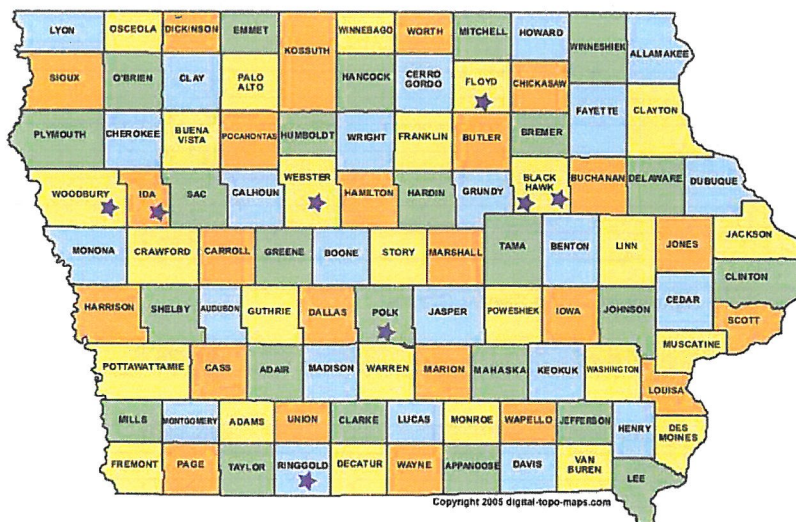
LYON
OSCEOLA
DICKINSON
EMMET
KOSSUTH
WINNEBAGO
WORTH
MITCHELL
HOWARD
WINNESHIEK
ALLAMAKEE
SIOUX
O'BRIEN
CLAY
PALO ALTO
HANCOCK
CERRO GORDO
FLOYD
CHICKASAW
FAYETTE
CLAYTON
PLYMOUTH
CHEROKEE
BUENA VISTA
POCAHONTAS
HUMBOLDT
WRIGHT
FRANKLIN
BUTLER
BREMER
WOODBURY
IDA
SAC
CALHOUN
WEBSTER
HAMILTON
HARDIN
GRUNDY
BLACK HAWK
BUCHANAN
DELAWARE
DUBUQUE
MONONA
CRAWFORD
CARROLL
GREENE
BOONE
STORY
MARSHALL
TAMA
BENTON
LINN
JONES
JACKSON
CLINTON
HARRISON
SHELBY
AUDUBON
GUTHRIE
DALLAS
POLK
JASPER
POWESHIEK
IOWA
JOHNSON
CEDAR
SCOTT
POTTAWATTAMIE
CASS
ADAIR
MADISON
WARREN
MARION
MAHASKA
KEOKUK
WASHINGTON
MUSCATINE
LOUISA
MILLS
MONTGOMERY
ADAMS
UNION
CLARKE
LUCAS
MONROE
WAPELLO
JEFFERSON
HENRY
DES MOINES
FREMONT
PAGE
TAYLOR
RINGGOLD
DECATUR
WAYNE
APPANOOSE
DAVIS
VAN BUREN
LEE
Copyright 2005 digital-topo-maps.com